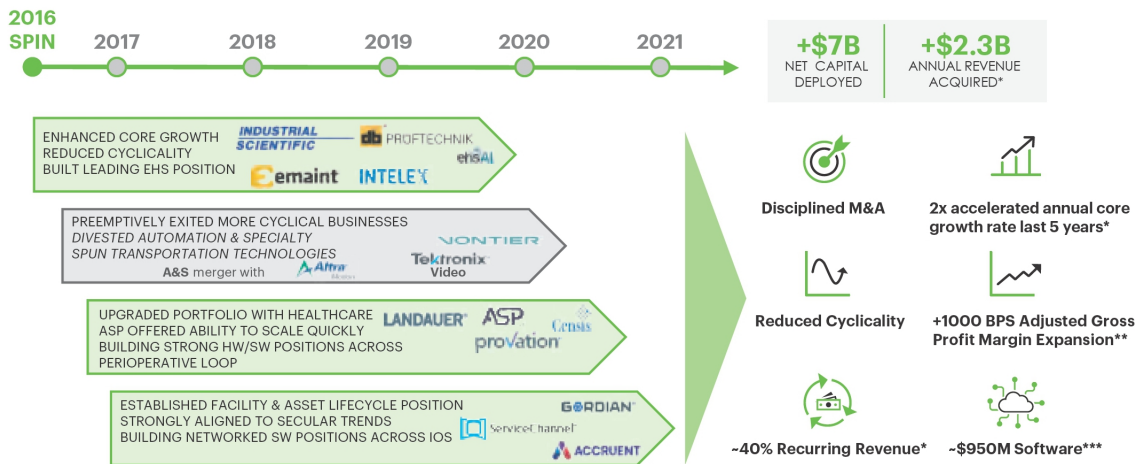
2016 SPIN 2017 2018 2019 2020 2021

+\$7B NET CAPITAL DEPLOYED

+\$2.3B ANNUAL REVENUE ACQUIRED*

ENHANCED CORE GROWTH
REDUCED CYCLICALITY
BUILT LEADING EHS POSITION

INDUSTRIAL SCIENTIFIC PROFTECHNIK ehsAI emaint INTELEX

PREEMPTIVELY EXITED MORE CYCLICAL BUSINESSES
DIVESTED AUTOMATION & SPECIALTY
SPUN TRANSPORTATION TECHNOLOGIES
A&S merger with Altra

VONTIER
Tektronix Video

UPGRADED PORTFOLIO WITH HEALTHCARE
ASP OFFERED ABILITY TO SCALE QUICKLY
BUILDING STRONG HW/SW POSITIONS ACROSS PERIOPERATIVE LOOP

LANDAUER ASP Censis provation

ESTABLISHED FACILITY & ASSET LIFECYCLE POSITION
STRONGLY ALIGNED TO SECULAR TRENDS
BUILDING NETWORKED SW POSITIONS ACROSS IOS

GORDIAN ServiceChannel ACCRUENT

Disciplined M&A

2x accelerated annual core growth rate last 5 years*

Reduced Cyclicality

+1000 BPS Adjusted Gross Profit Margin Expansion**

~40% Recurring Revenue*

~\$950M Software***